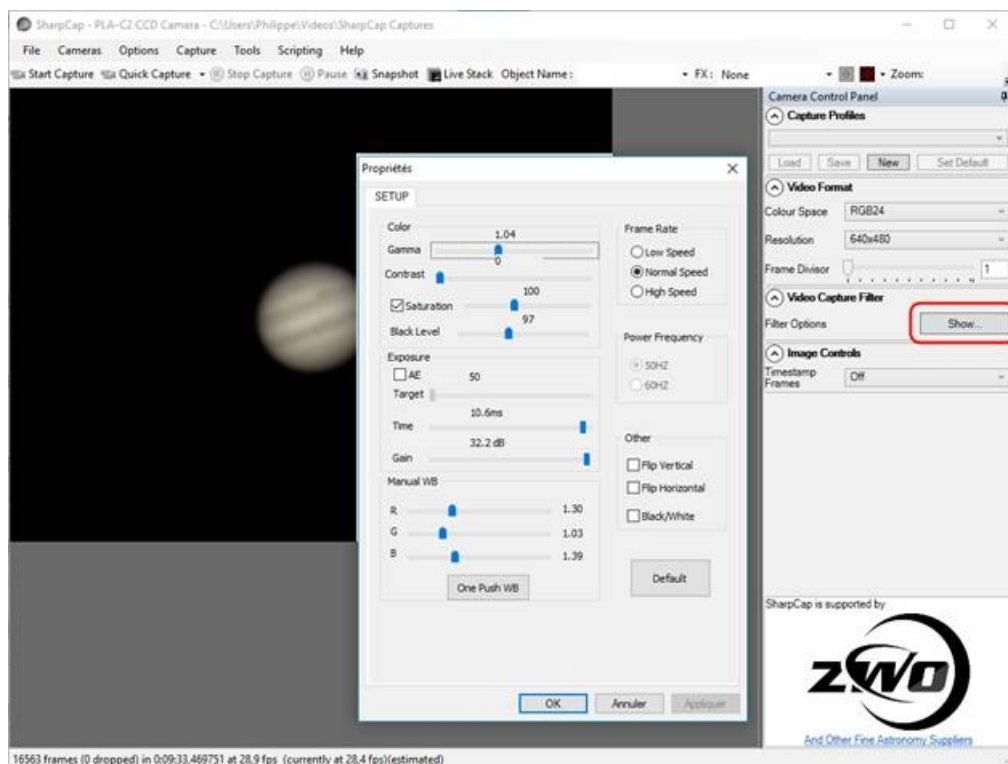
SharpCap - PLA-C2 CCD Camera - C:\Users\Philippe\Videos\SharpCap Captures

File Cameras Options Capture Tools Scripting Help

Start Capture Quick Capture Stop Capture Pause Snapshot Live Stack Object Name: FX: None Zoom:

Camera Control Panel

Capture Profiles

Load Save New Set Default

Video Format

Colour Space RGB24

Resolution 640x480

Frame Divisor 1

Video Capture Filter

Filter Options Show...

Image Controls

Timestamp Frames Off

SharpCap is supported by

ZWO

And Other Fine Astronomy Suppliers

Propriétés

SETUP

Color

Gamma 1.04

0

Contrast

Saturation 100

Black Level 97

Exposure

AE 50

Target

10.6ms

Time

32.2 dB

Gain

Manual WB

R 1.30

G 1.03

B 1.39

One Push WB

Frame Rate

Low Speed

Normal Speed

High Speed

Power Frequency

50HZ

60HZ

Other

Flip Vertical

Flip Horizontal

Black/White

Default

OK Annuler Appliquer

16563 frames (0 dropped) in 0:09:33.469751 at 28.9 fps (currently at 28.4 fps)(estimated)